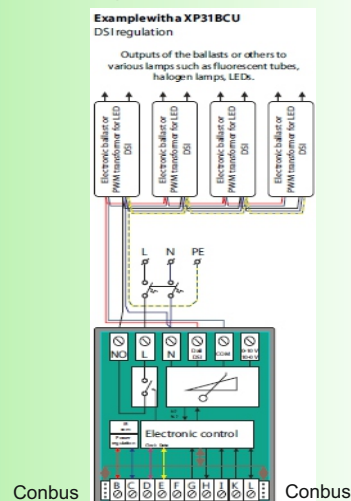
Example with a XP31BCU
DSI regulation

Outputs of the ballasts or others to various lamps such as fluorescent tubes, halogen lamps, LEDs.

Electronic ballast or PWM transformer for LED DSI

Electronic ballast or PWM transformer for LED DSI

Electronic ballast or PWM transformer for LED DSI

Electronic ballast or PWM transformer for LED DSI

L N PE

NO L N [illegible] COM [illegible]

Electronic control

Conbus B C D E F G H I J K L Conbus